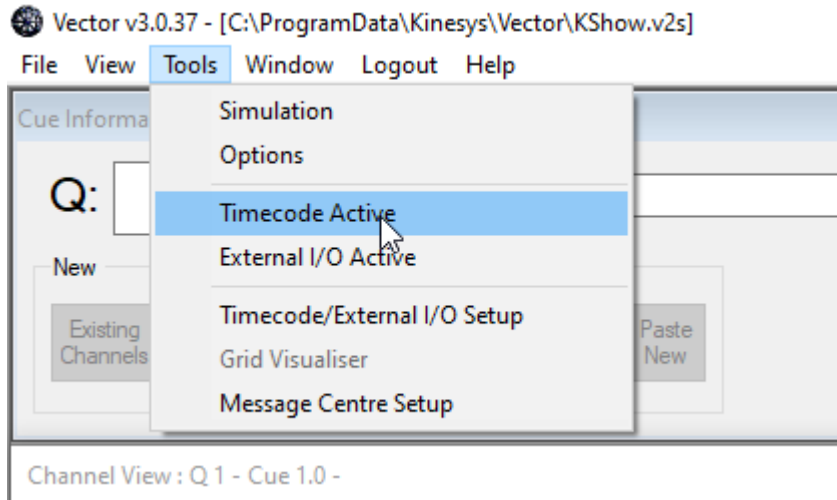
Vector v3.0.37 - [C:\ProgramData\Kinesys\Vector\KShow.v2s]
File View Tools Window Logout Help

Cue Informa

Q:

New

Existing Channels

Simulation
Options
Timecode Active
External I/O Active
Timecode/External I/O Setup
Grid Visualiser
Message Centre Setup

Paste New

Channel View : Q 1 - Cue 1.0 -